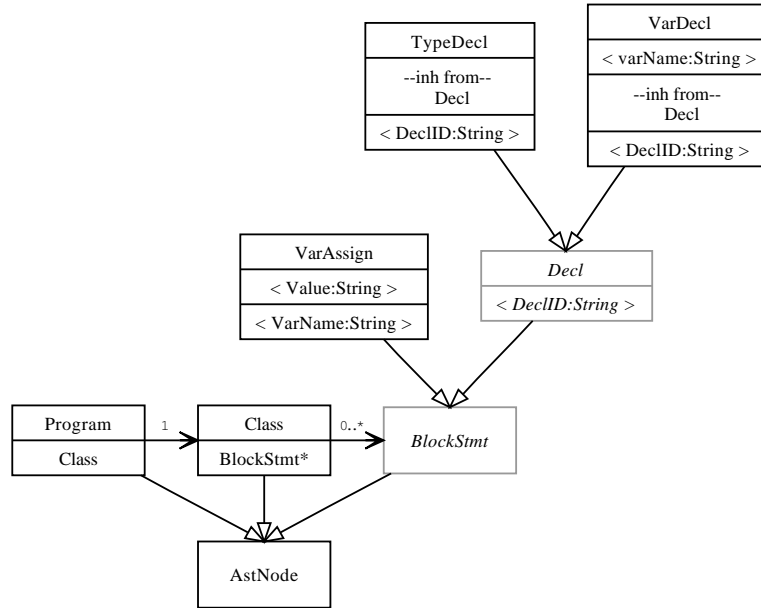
TypeDecl

--inh from--
Decl

< DeclID:String >

VarDecl

< varName:String >

--inh from--
Decl

< DeclID:String >

VarAssign

< Value:String >

< VarName:String >

*Decl*

*< DeclID:String >*

Program

Class

1

Class

BlockStmt*

0..*

*BlockStmt*

AstNode